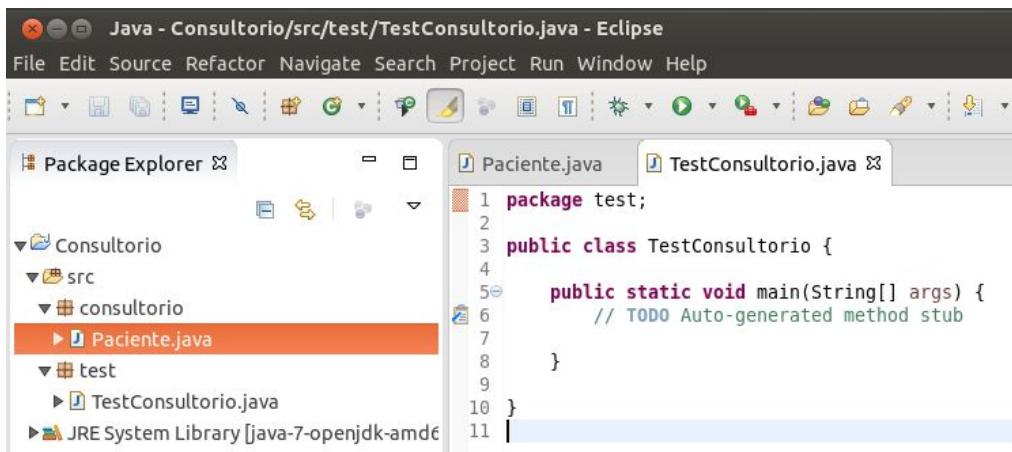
Java - Consultorio/src/test/TestConsultorio.java - Eclipse
File Edit Source Refactor Navigate Search Project Run Window Help

Package Explorer ☒
Consultorio
src
consultorio
Paciente.java
test
TestConsultorio.java
JRE System Library [java-7-openjdk-amd6

Paciente.java
TestConsultorio.java ☒

1 package test;
2
3 public class TestConsultorio {
4
5 public static void main(String[] args) {
6 // TODO Auto-generated method stub
7
8 }
9
10 }
11